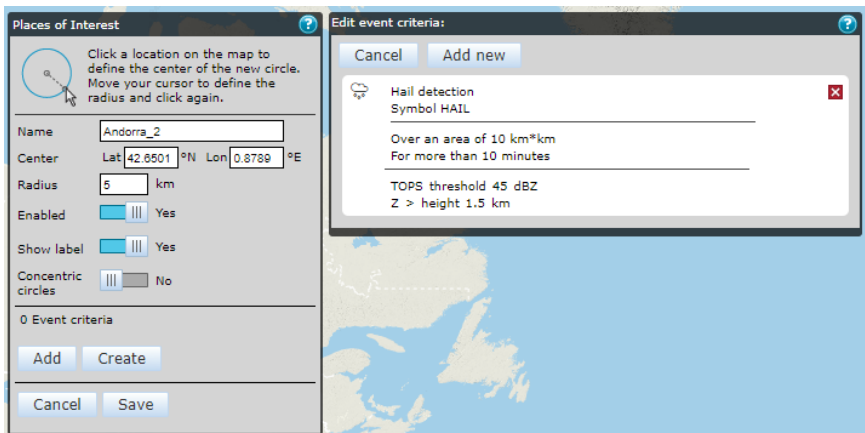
Places of Interest

?

Click a location on the map to define the center of the new circle. Move your cursor to define the radius and click again.

Name Andorra_2

Center Lat 42.6501 °N Lon 0.8789 °E

Radius 5 km

Enabled Yes

Show label Yes

Concentric circles No

0 Event criteria

Add Create

Cancel Save

Edit event criteria:

?

Cancel Add new

Hail detection
Symbol HAIL

Over an area of 10 km*km
For more than 10 minutes

TOPS threshold 45 dBZ
Z > height 1.5 km